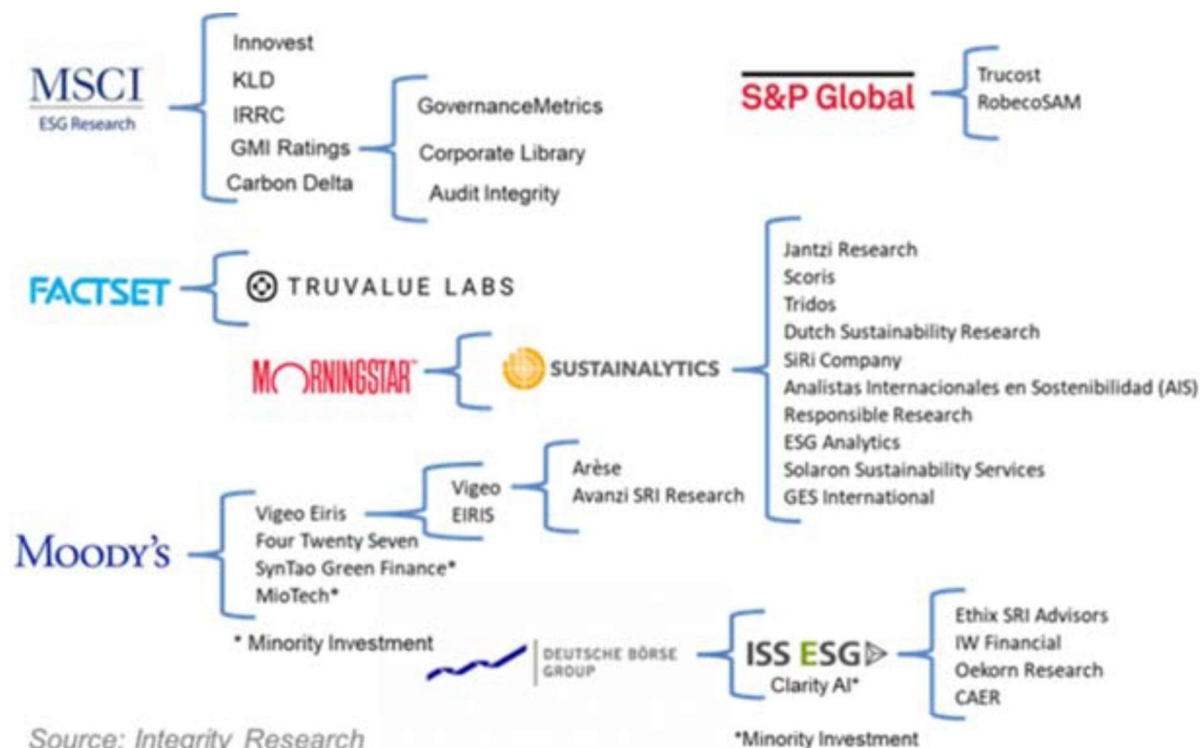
MSCI
ESG Research

Innovest
KLD
IRRC
GMI Ratings
Carbon Delta

GovernanceMetrics
Corporate Library
Audit Integrity

S&P Global

Trucost
RobecoSAM

FACTSET

TRUVALUE LABS

MORNINGSTAR

SUSTAINALYTICS

Jantzi Research
Scoris
Tridos
Dutch Sustainability Research
SiRi Company
Analistas Internacionales en Sostenibilidad (AIS)
Responsible Research
ESG Analytics
Solaron Sustainability Services
GES International

MOODY'S

Vigeo Eiris
Four Twenty Seven
SynTao Green Finance*
MioTech*

Vigeo
EIRIS

Arèse
Avanzi SRI Research

* Minority Investment

DEUTSCHE BÖRSE GROUP

ISS ESG
Clarity AI*

Ethix SRI Advisors
IW Financial
Oekorn Research
CAER

Source: Integrity Research

*Minority Investment